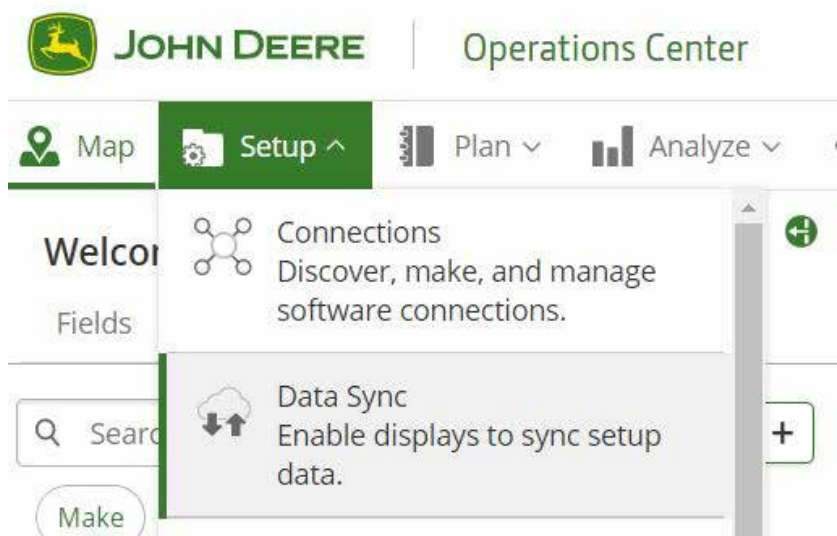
JOHN DEERE | Operations Center

Map Setup ^ Plan ∨ Analyze ∨

Welco

Fields

Searc

Make

Connections
Discover, make, and manage software connections.

Data Sync
Enable displays to sync setup data.

+